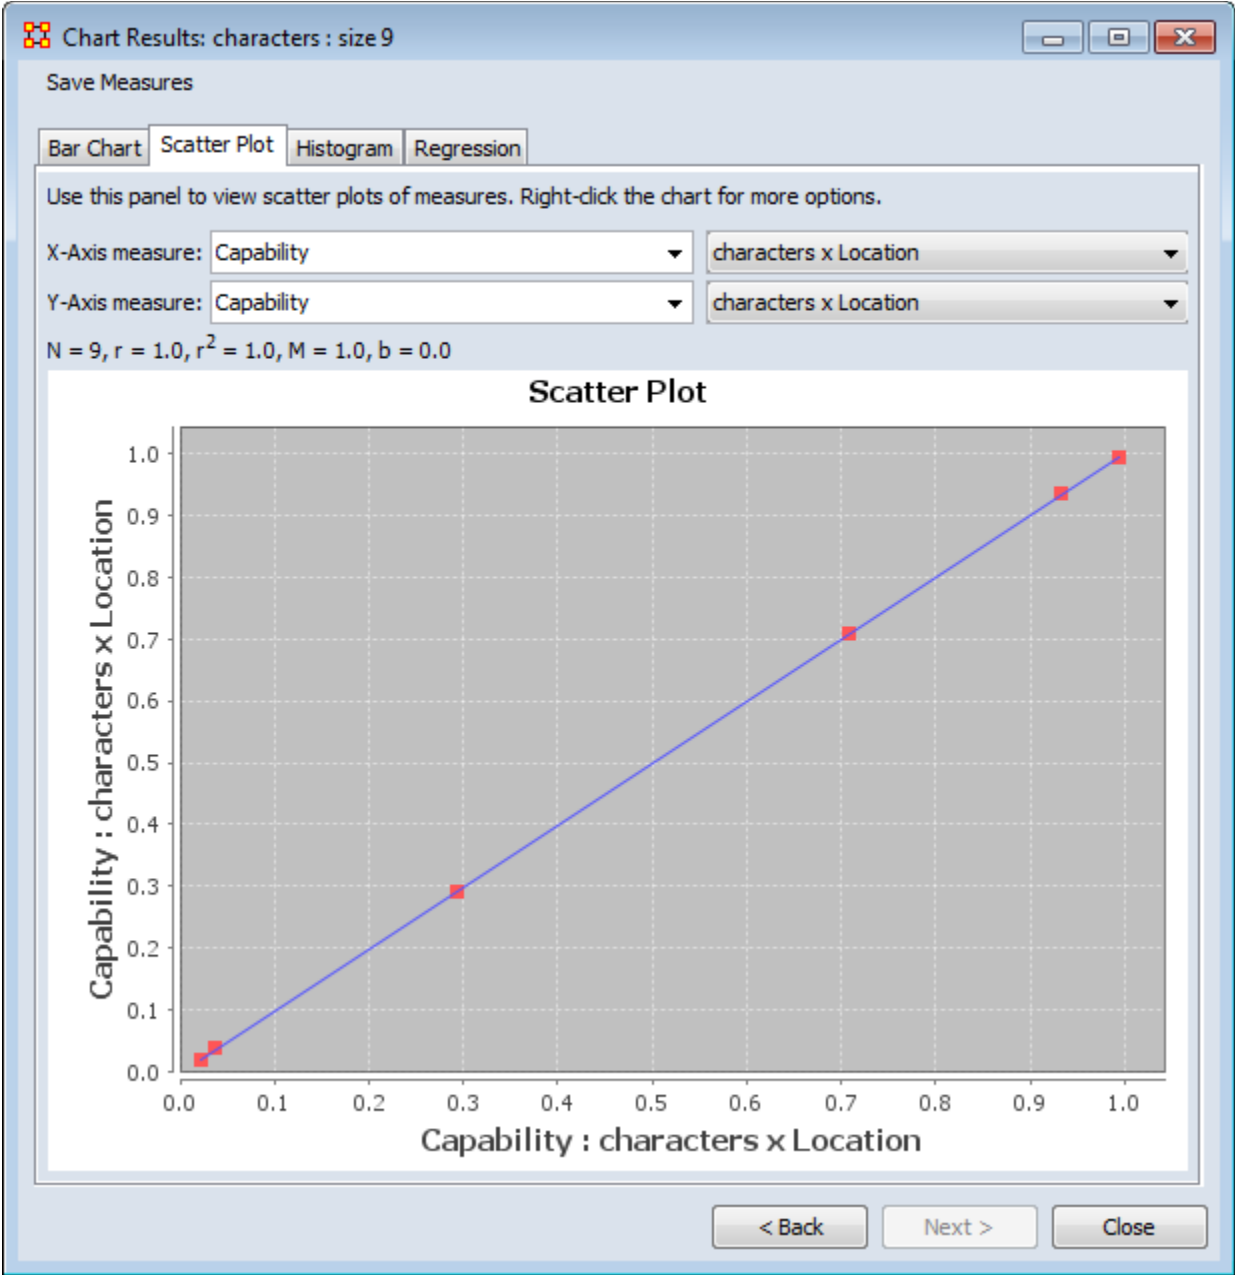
Chart Results: characters : size 9

Save Measures

Bar Chart | Scatter Plot | Histogram | Regression

Use this panel to view scatter plots of measures. Right-click the chart for more options.

X-Axis measure: Capability ▼ characters x Location ▼

Y-Axis measure: Capability ▼ characters x Location ▼

N = 9, r = 1.0, $r^2$ = 1.0, M = 1.0, b = 0.0

Scatter Plot

Capability : characters x Location

1.0
0.9
0.8
0.7
0.6
0.5
0.4
0.3
0.2
0.1
0.0

0.0 0.1 0.2 0.3 0.4 0.5 0.6 0.7 0.8 0.9 1.0

Capability : characters x Location

< Back | Next > | Close